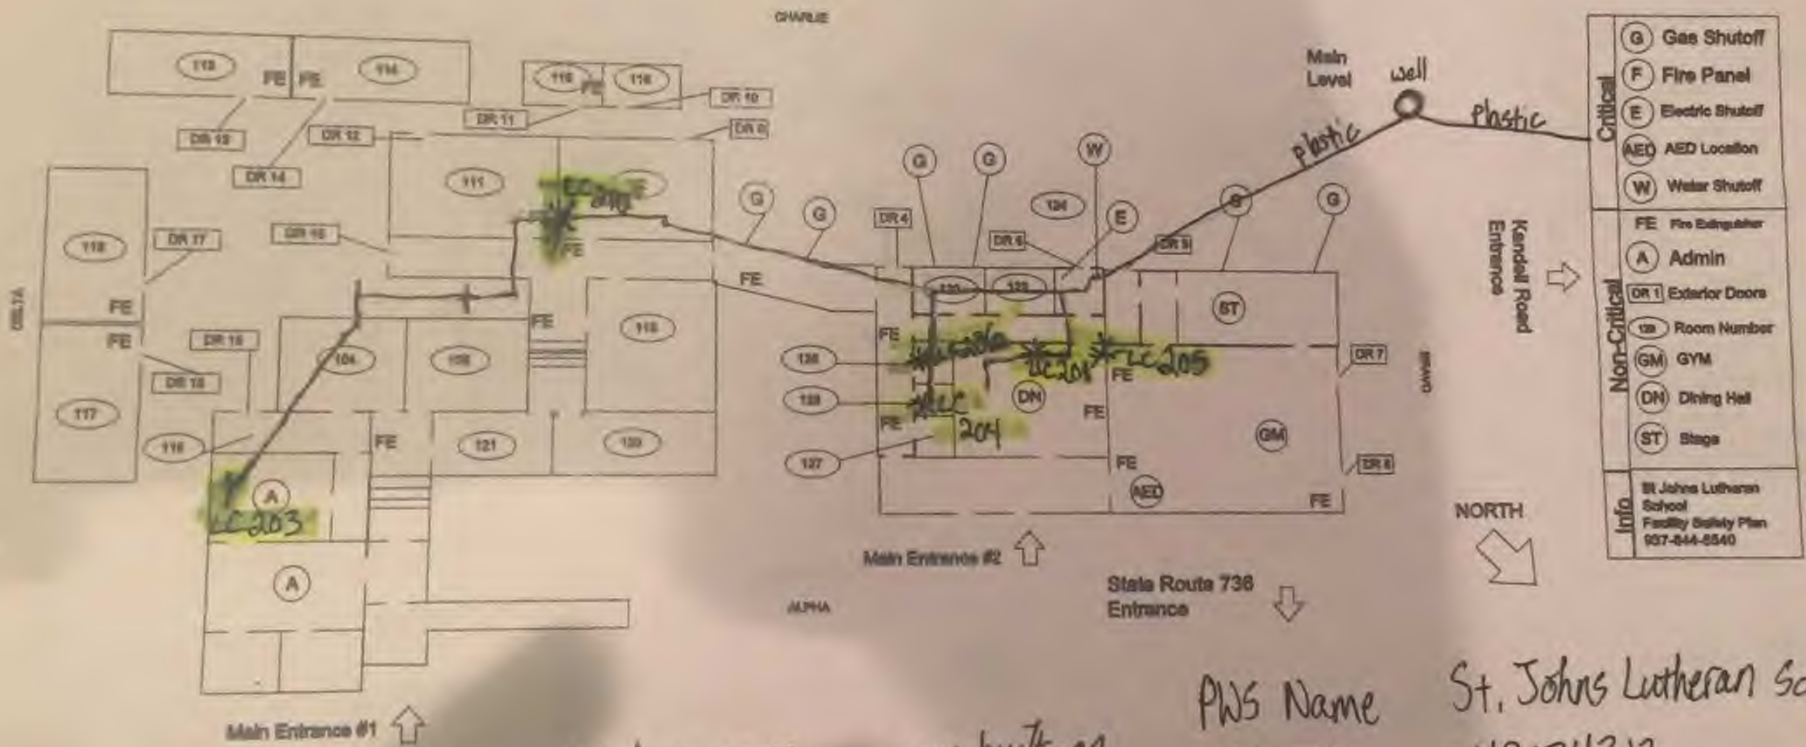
CHARLIE

113 FE FE 114

115 FE 116

DR 10

DR 13 DR 12 DR 11 DR 9

DR 14

111 LC 202

118 DR 17 DR 16

FE FE

FE FE

DR 15 104 106 110

DR 18

117

119 FE 121 120

A

LC203

A

Main Entrance #1

DELTA

ALPHA

G G G G W

DR 4 124 E

DR 6 DR 5

FE 120 122

FE LC206

126 LC201 LC205 ST

FE FE

128 LC DN

FE 204 FE GM

127 FE

AED FE

DR 7

DR 8

Main Entrance #2

State Route 736 Entrance

Main Level well

plastic plastic

G G

Kendall Road Entrance

NORTH

BRAVO

Critical
G Gas Shutoff
F Fire Panel
E Electric Shutoff
AED AED Location
W Water Shutoff

Non-Critical
FE Fire Extinguisher
A Admin
DR 1 Exterior Doors
Room Number
GM GYM
DN Dining Hall
ST Stage

Info
St Johns Lutheran School
Facility Safety Plan
937-844-6540

PWS Name St. Johns Lutheran Sc